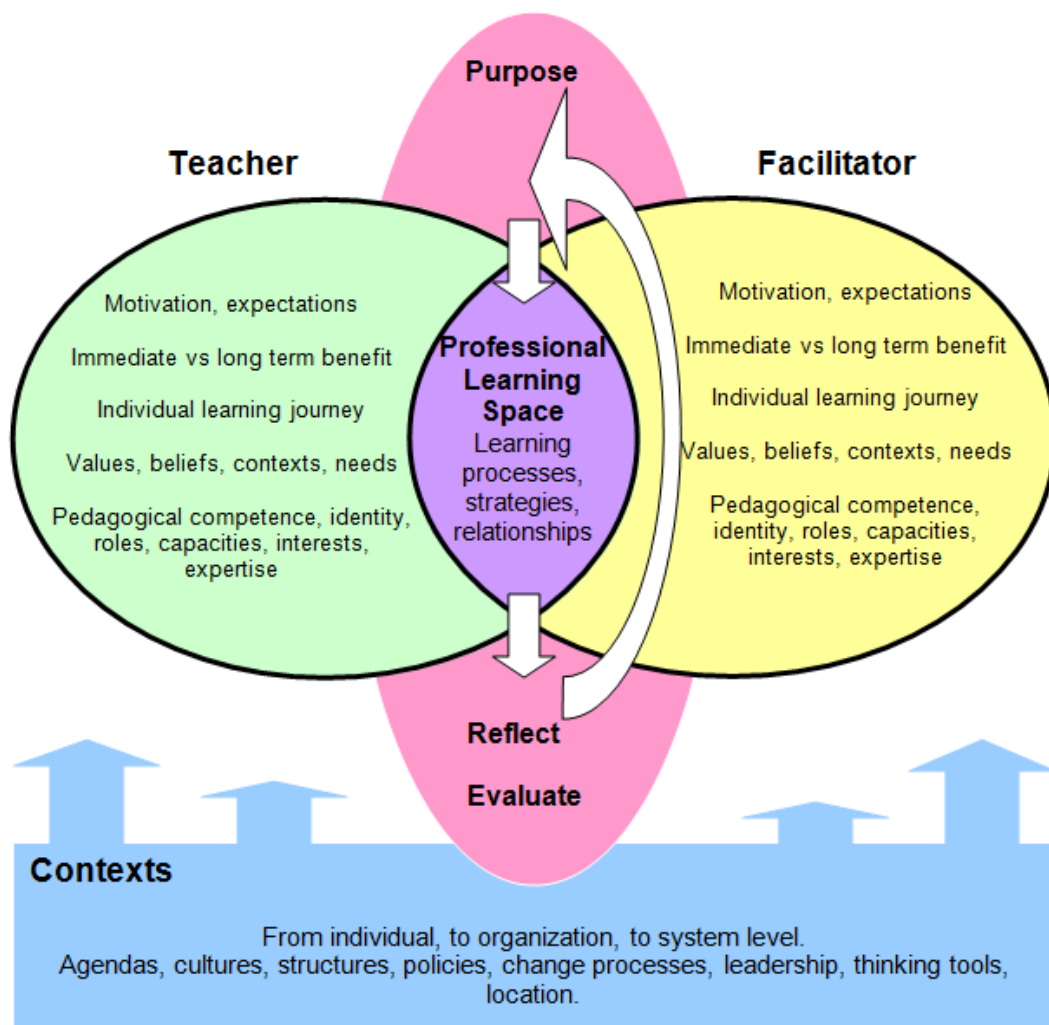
Purpose

Teacher

Facilitator

Motivation, expectations

Immediate vs long term benefit

Individual learning journey

Values, beliefs, contexts, needs

Pedagogical competence, identity, roles, capacities, interests, expertise

Professional Learning Space

Learning processes, strategies, relationships

Motivation, expectations

Immediate vs long term benefit

Individual learning journey

Values, beliefs, contexts, needs

Pedagogical competence, identity, roles, capacities, interests, expertise

Reflect

Evaluate

Contexts

From individual, to organization, to system level.
Agendas, cultures, structures, policies, change processes, leadership, thinking tools, location.